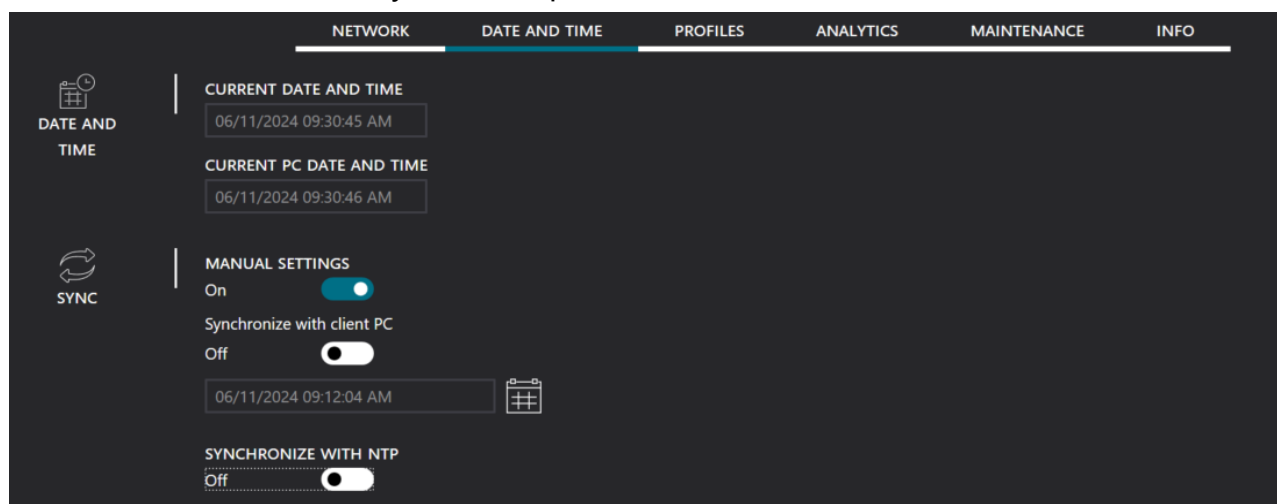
NETWORK DATE AND TIME PROFILES ANALYTICS MAINTENANCE INFO

DATE AND TIME

CURRENT DATE AND TIME

06/11/2024 09:30:45 AM

CURRENT PC DATE AND TIME

06/11/2024 09:30:46 AM

SYNC

MANUAL SETTINGS

On

Synchronize with client PC

Off

06/11/2024 09:12:04 AM

SYNCHRONIZE WITH NTP

Off